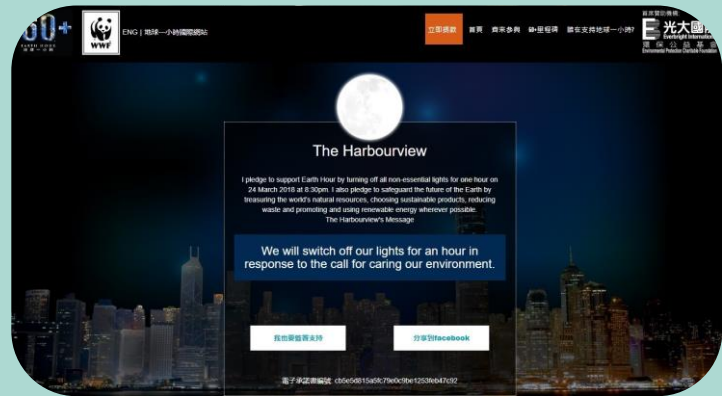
60+
EARTH HOUR
WWF

ENG | 地球一小時國際網站

立即捐款 首頁 齊來參與 發•里程碑 誰在支持地球一小時?

首席贊助機構
光大國際
Everbright International
環保公益基金
Environmental Protection Charitable Foundation

The Harbourview

I pledge to support Earth Hour by turning off all non-essential lights for one hour on 24 March 2018 at 8:30pm. I also pledge to safeguard the future of the Earth by treasuring the world's natural resources, choosing sustainable products, reducing waste and promoting and using renewable energy wherever possible.
The Harbourview's Message

We will switch off our lights for an hour in response to the call for caring our environment.

我也要簽署支持

分享到facebook

電子承諾書編號: cb5e5d815a5fc79e0c9be1253feb47c92